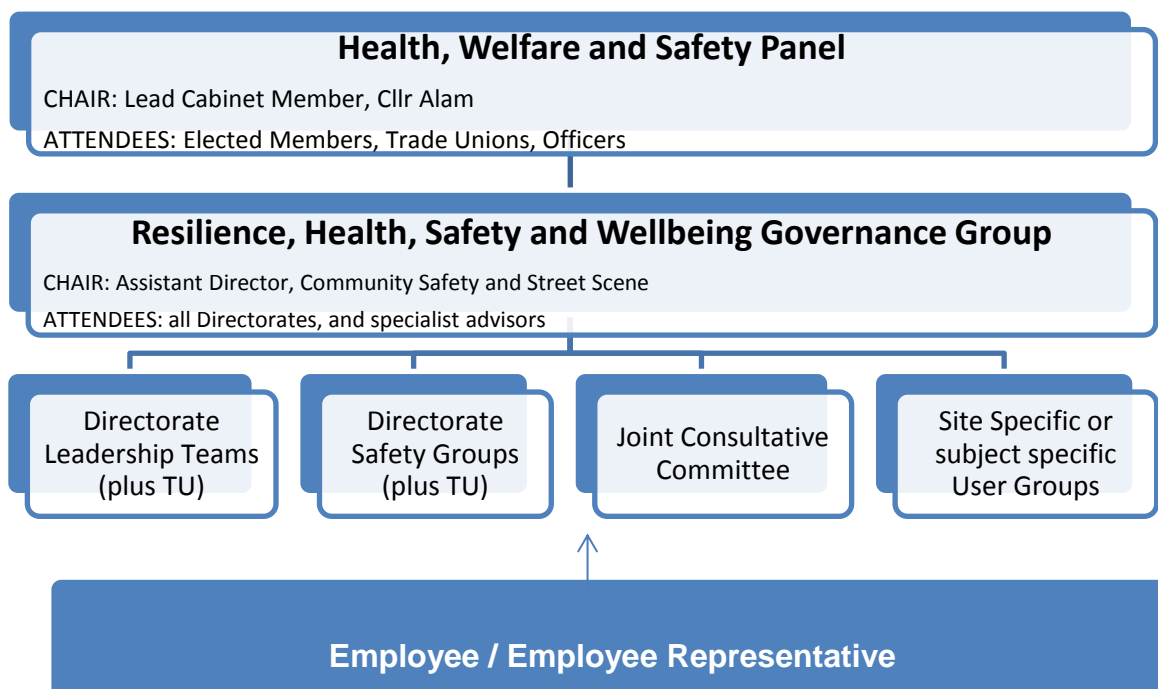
Health, Welfare and Safety Panel

CHAIR: Lead Cabinet Member, Cllr Alam

ATTENDEES: Elected Members, Trade Unions, Officers

Resilience, Health, Safety and Wellbeing Governance Group

CHAIR: Assistant Director, Community Safety and Street Scene

ATTENDEES: all Directorates, and specialist advisors

Directorate Leadership Teams (plus TU)

Directorate Safety Groups (plus TU)

Joint Consultative Committee

Site Specific or subject specific User Groups

Employee / Employee Representative